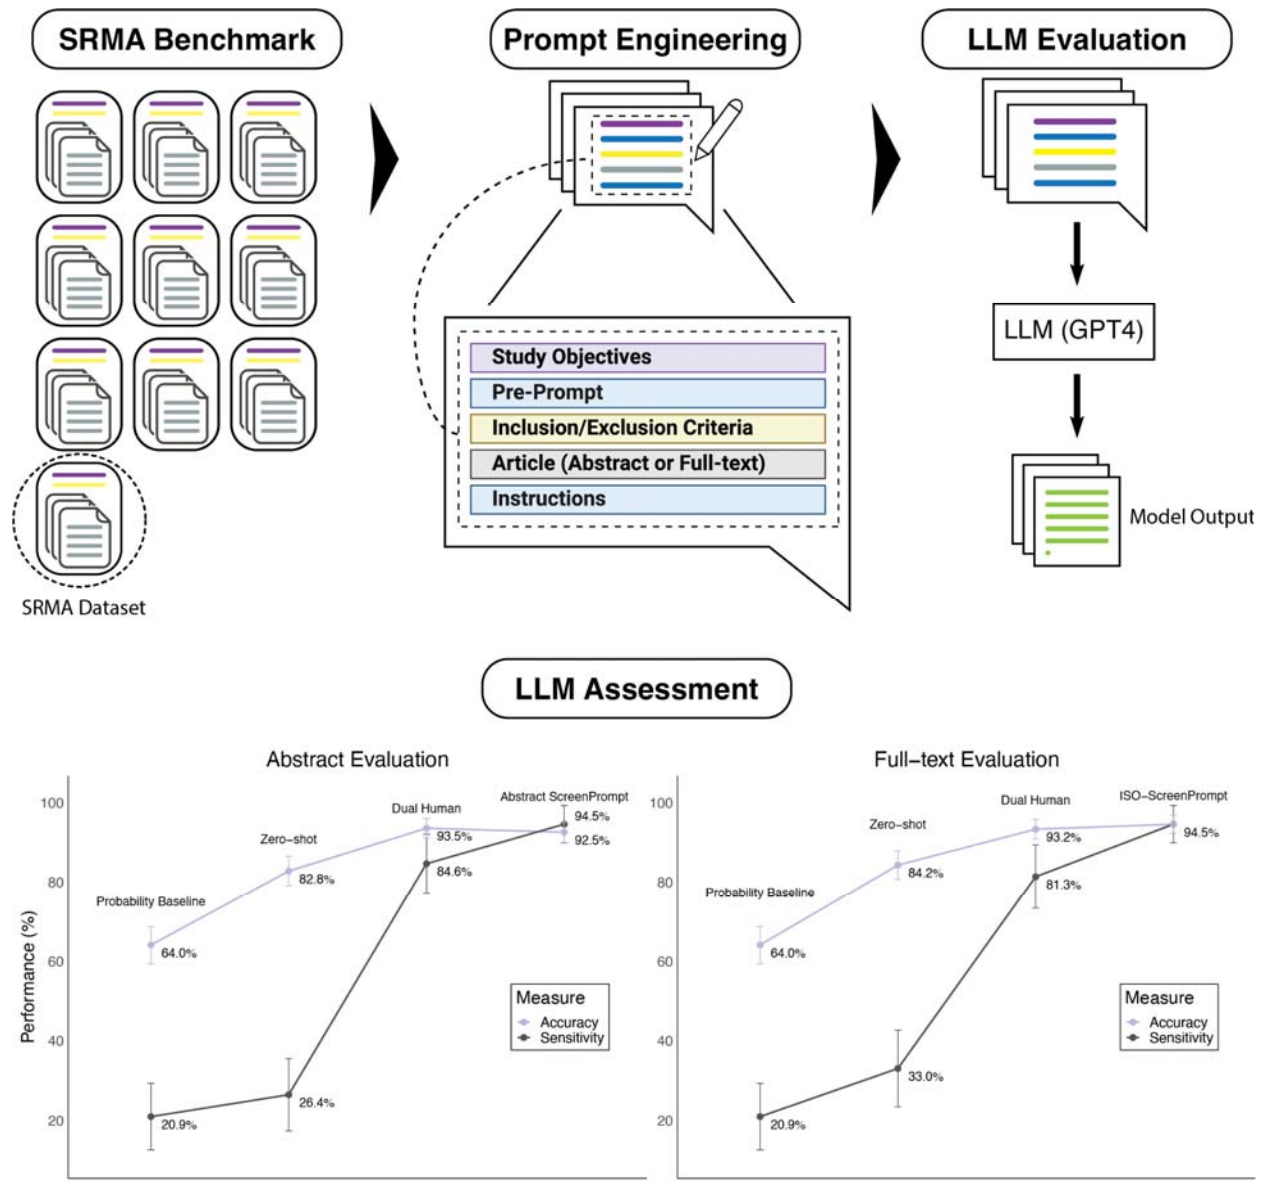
SRMA Benchmark

Prompt Engineering

LLM Evaluation

SRMA Dataset

Study Objectives
Pre-Prompt
Inclusion/Exclusion Criteria
Article (Abstract or Full-text)
Instructions

LLM (GPT4)

Model Output

LLM Assessment

Abstract Evaluation

Performance (%)

100
80
60
40
20

Probability Baseline
Zero-shot
Dual Human
Abstract ScreenPrompt

64.0%
82.8%
93.5%
94.5%
92.5%
84.6%
20.9%
26.4%

Measure
Accuracy
Sensitivity

Full-text Evaluation

100
80
60
40
20

Probability Baseline
Zero-shot
Dual Human
ISO-ScreenPrompt

64.0%
84.2%
93.2%
94.5%
81.3%
33.0%
20.9%

Measure
Accuracy
Sensitivity